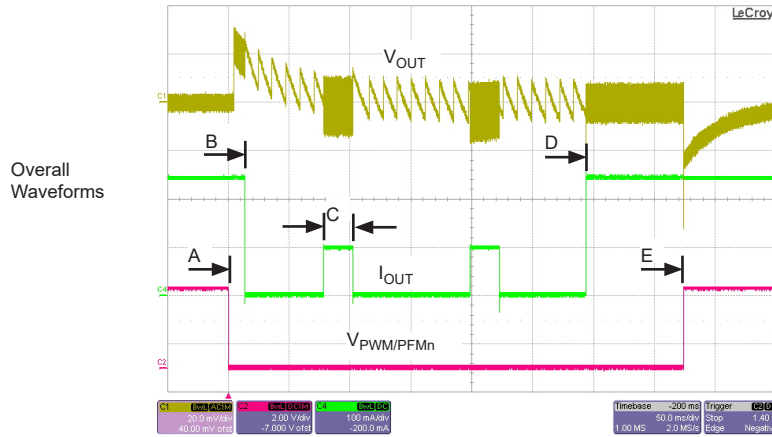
LeCroy

Overall Waveforms

C1

$V_{OUT}$

B

D

C

A

$I_{OUT}$

E

C4

$V_{PWM/PFMn}$

C2

| C1 | BwL AC1M |
|---|---|
| 20.0 mV/div | |
| 40.00 mV ofst | |

| C2 | BwL DC1M |
|---|---|
| 2.00 V/div | |
| -7.000 V ofst | |

| C4 | BwL DC |
|---|---|
| 100 mA/div | |
| -200.0 mA | |

| Timebase | -200 ms |
|---|---|
| | 50.0 ms/div |
| 1.00 MS | 2.0 MS/s |

| Trigger | C2 DC |
|---|---|
| Stop | 1.40 |
| Edge | Negative |